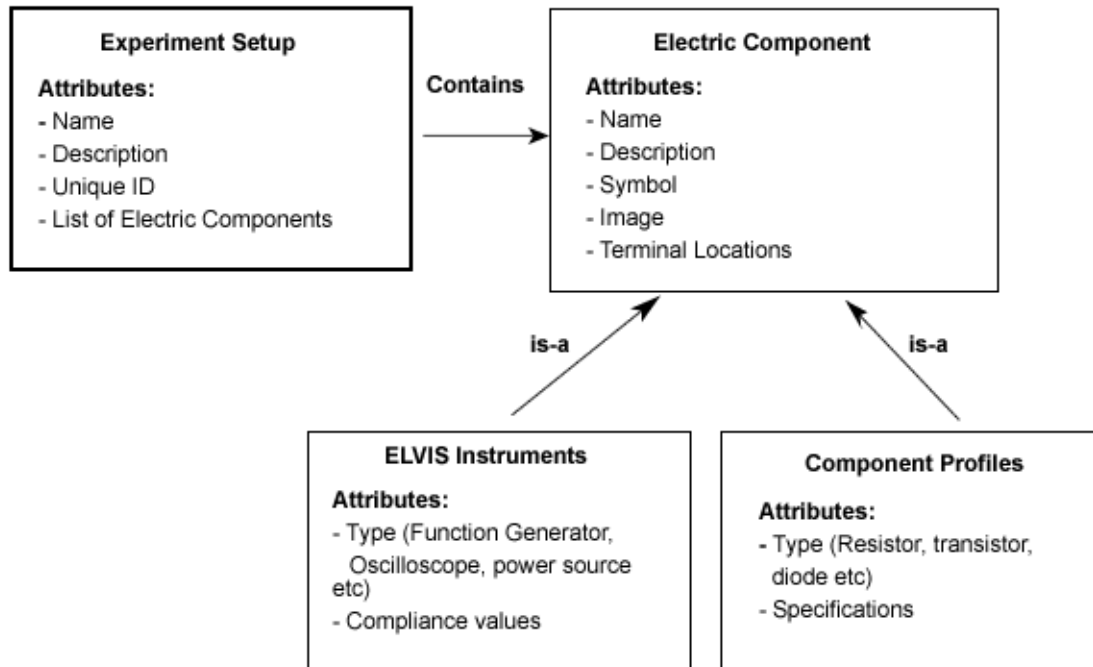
Experiment Setup

Attributes:
- Name
- Description
- Unique ID
- List of Electric Components

Contains

Electric Component

Attributes:
- Name
- Description
- Symbol
- Image
- Terminal Locations

is-a

is-a

ELVIS Instruments

Attributes:
- Type (Function Generator, Oscilloscope, power source etc)
- Compliance values

Component Profiles

Attributes:
- Type (Resistor, transistor, diode etc)
- Specifications